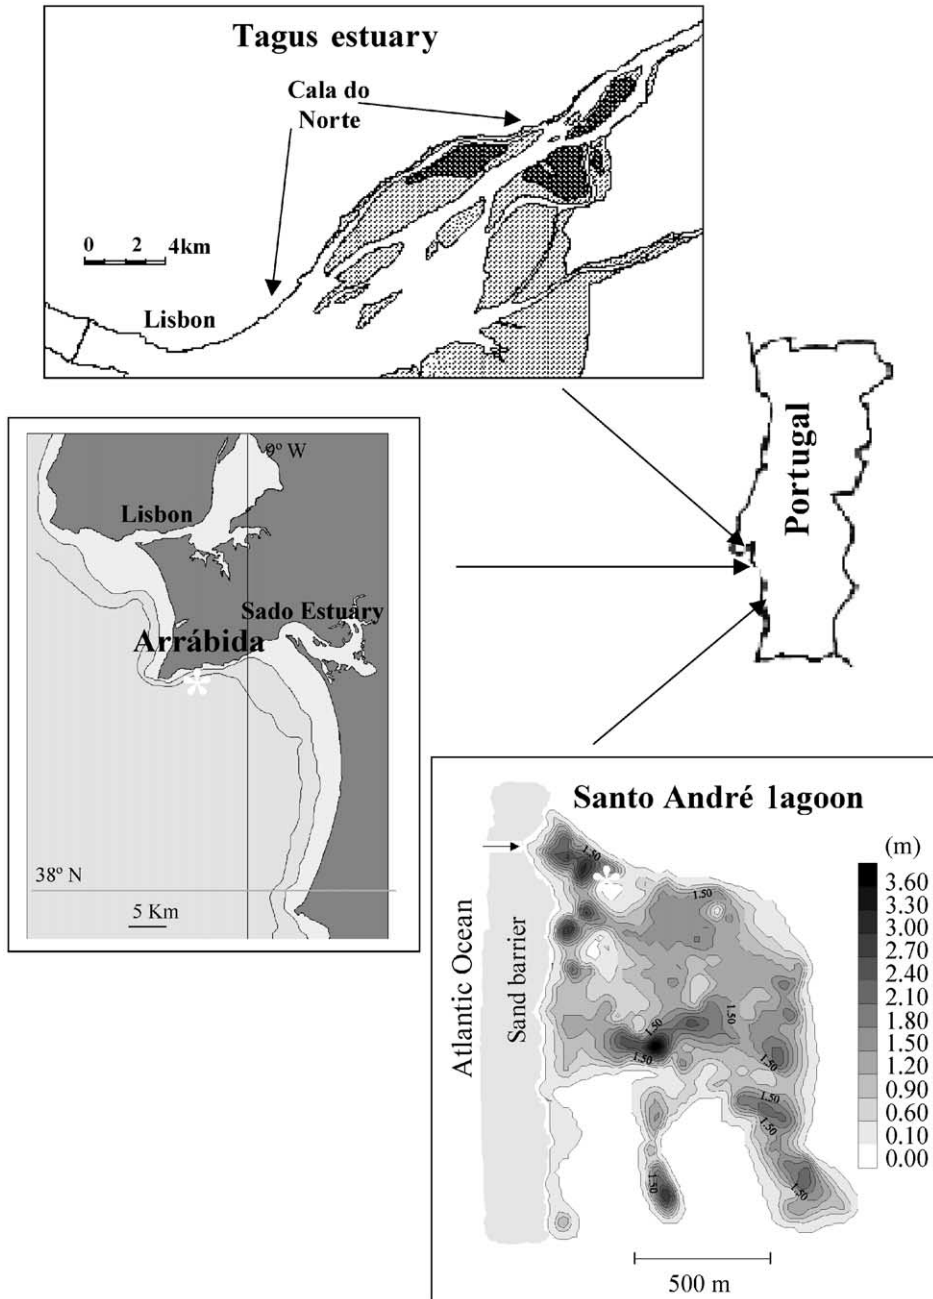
Tagus estuary

Cala do Norte

0 2 4km

Lisbon

9º W

Lisbon

Sado Estuary

Arrábida

38º N

5 Km

Portugal

Santo André lagoon

Atlantic Ocean

Sand barrier

1.50

1.50

1.50

1.50

1.50

1.50

1.50

1.50

1.50

1.50

(m)
3.60
3.30
3.00
2.70
2.40
2.10
1.80
1.50
1.20
0.90
0.60
0.10
0.00

500 m